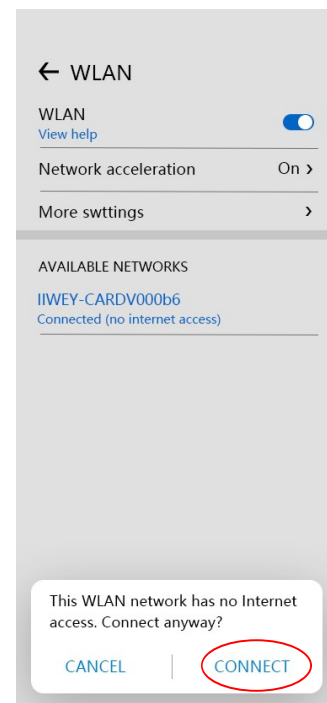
← WLAN

WLAN
View help

Network acceleration On ›

More swttings ›

AVAILABLE NETWORKS

IIWEY-CARDV000b6
Connected (no internet access)

This WLAN network has no Internet access. Connect anyway?

CANCEL CONNECT